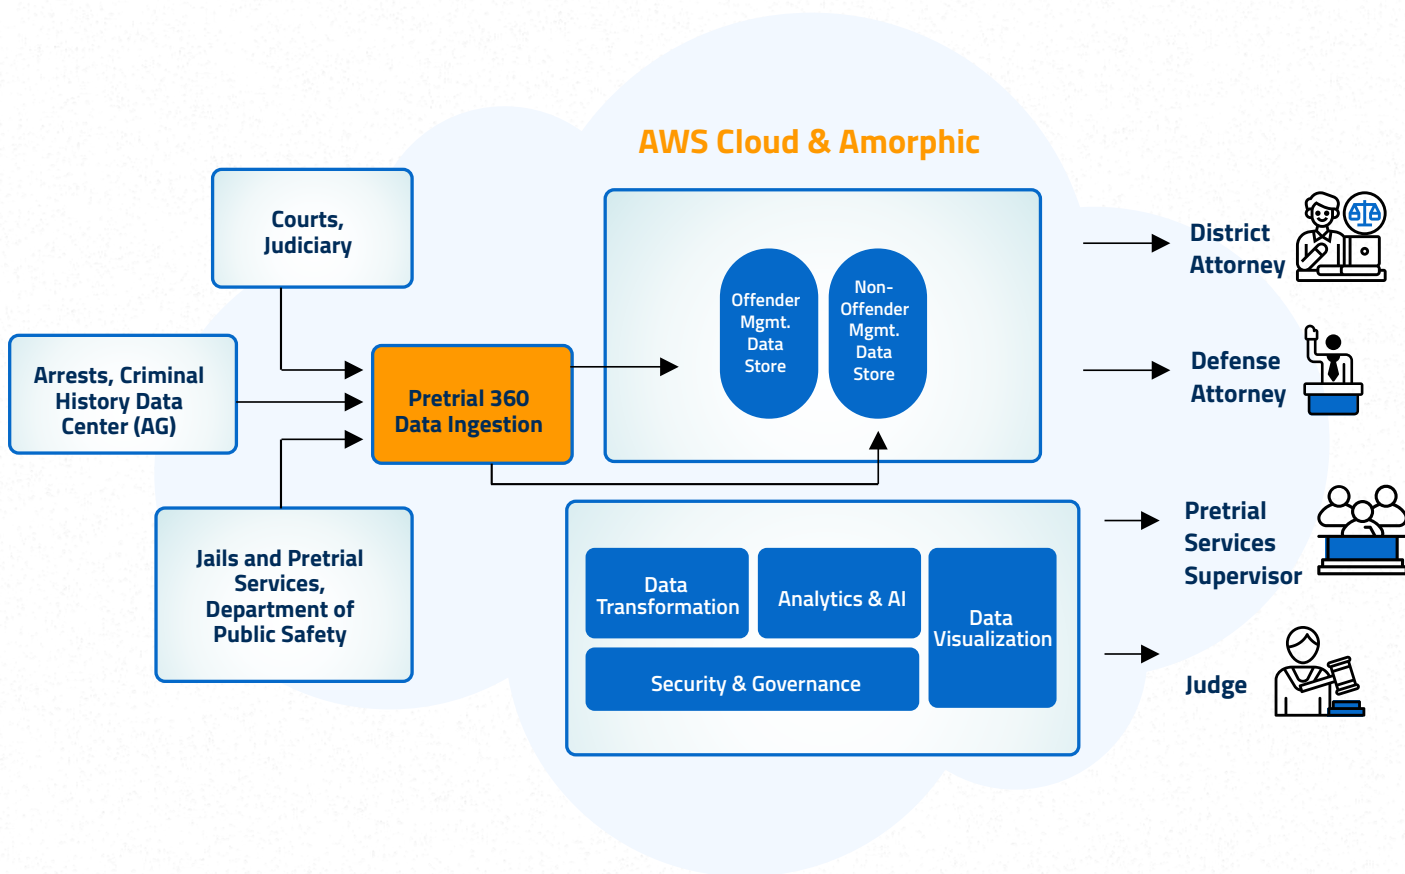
AWS Cloud & Amorphic

Courts, Judiciary

Arrests, Criminal History Data Center (AG)

Jails and Pretrial Services, Department of Public Safety

Pretrial 360 Data Ingestion

Offender Mgmt. Data Store

Non-Offender Mgmt. Data Store

Data Transformation

Analytics & AI

Data Visualization

Security & Governance

District Attorney

Defense Attorney

Pretrial Services Supervisor

Judge